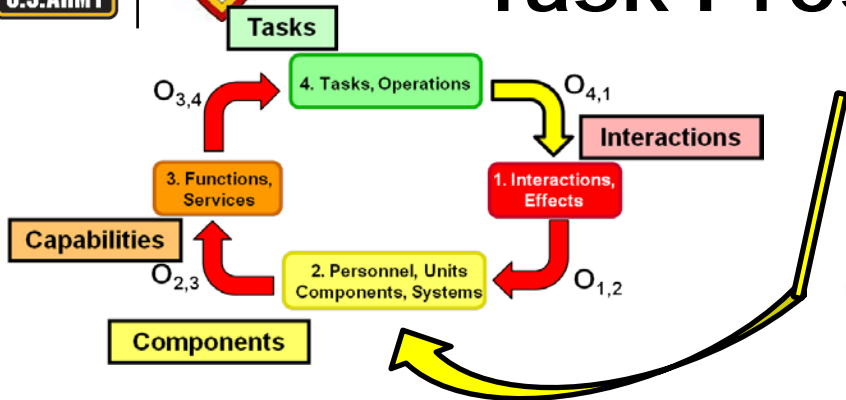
U.S.ARMY

Task Pro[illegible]

Tasks

4. Tasks, Operations

$O_{3,4}$

$O_{4,1}$

Interactions

3. Functions, Services

1. Interactions, Effects

Capabilities

$O_{2,3}$

2. Personnel, Units Components, Systems

$O_{1,2}$

Components